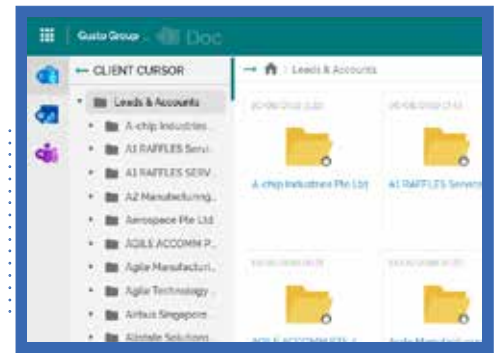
Gusto Group Doc

← CLIENT CURSOR

Leads & Accounts
A-chip Industries...
A1 RAFFLES Servi...
A1 RAFFLES SERV...
A2 Manufacturing...
Aerospace Pte Ltd
AGILE ACCOMM P...
Agile Manufacturi...
Agile Technology ...
Airbus Singapore...
Alistale Solutions...

→ Leads & Accounts

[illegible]
A-chip Industries Pte Ltd

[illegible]
A1 RAFFLES Servi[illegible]

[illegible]
AGILE ACCOMMODATI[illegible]

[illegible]
Agile Manufacturi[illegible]